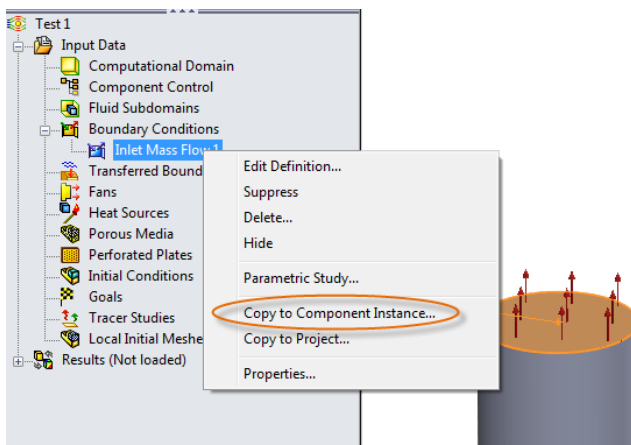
Test 1
Input Data
Computational Domain
Component Control
Fluid Subdomains
Boundary Conditions
Inlet Mass Flow 1
Transferred Bound
Fans
Heat Sources
Porous Media
Perforated Plates
Initial Conditions
Goals
Tracer Studies
Local Initial Meshe
Results (Not loaded)

Edit Definition...
Suppress
Delete...
Hide
Parametric Study...
Copy to Component Instance...
Copy to Project...
Properties...